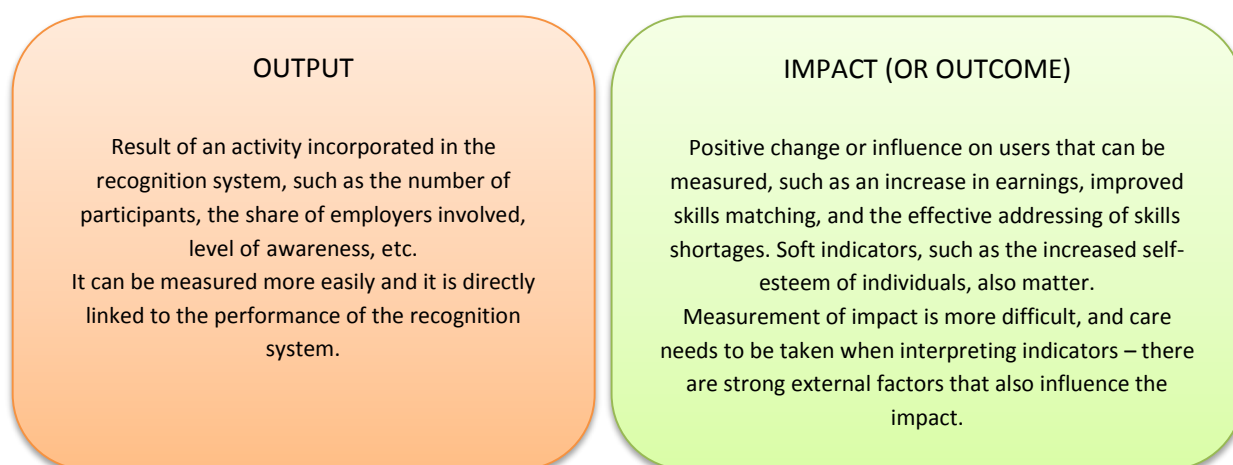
OUTPUT

Result of an activity incorporated in the recognition system, such as the number of participants, the share of employers involved, level of awareness, etc.
It can be measured more easily and it is directly linked to the performance of the recognition system.

IMPACT (OR OUTCOME)

Positive change or influence on users that can be measured, such as an increase in earnings, improved skills matching, and the effective addressing of skills shortages. Soft indicators, such as the increased self-esteem of individuals, also matter.
Measurement of impact is more difficult, and care needs to be taken when interpreting indicators – there are strong external factors that also influence the impact.